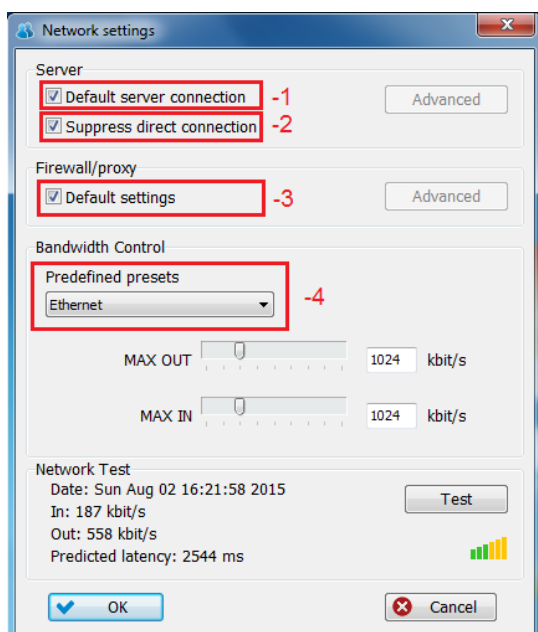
Network settings

Server

Default server connection -1

Advanced

Suppress direct connection -2

Firewall/proxy

Default settings -3

Advanced

Bandwidth Control

Predefined presets

Ethernet

-4

MAX OUT 1024 kbit/s

MAX IN 1024 kbit/s

Network Test

Date: Sun Aug 02 16:21:58 2015

In: 187 kbit/s

Out: 558 kbit/s

Predicted latency: 2544 ms

Test

OK

Cancel